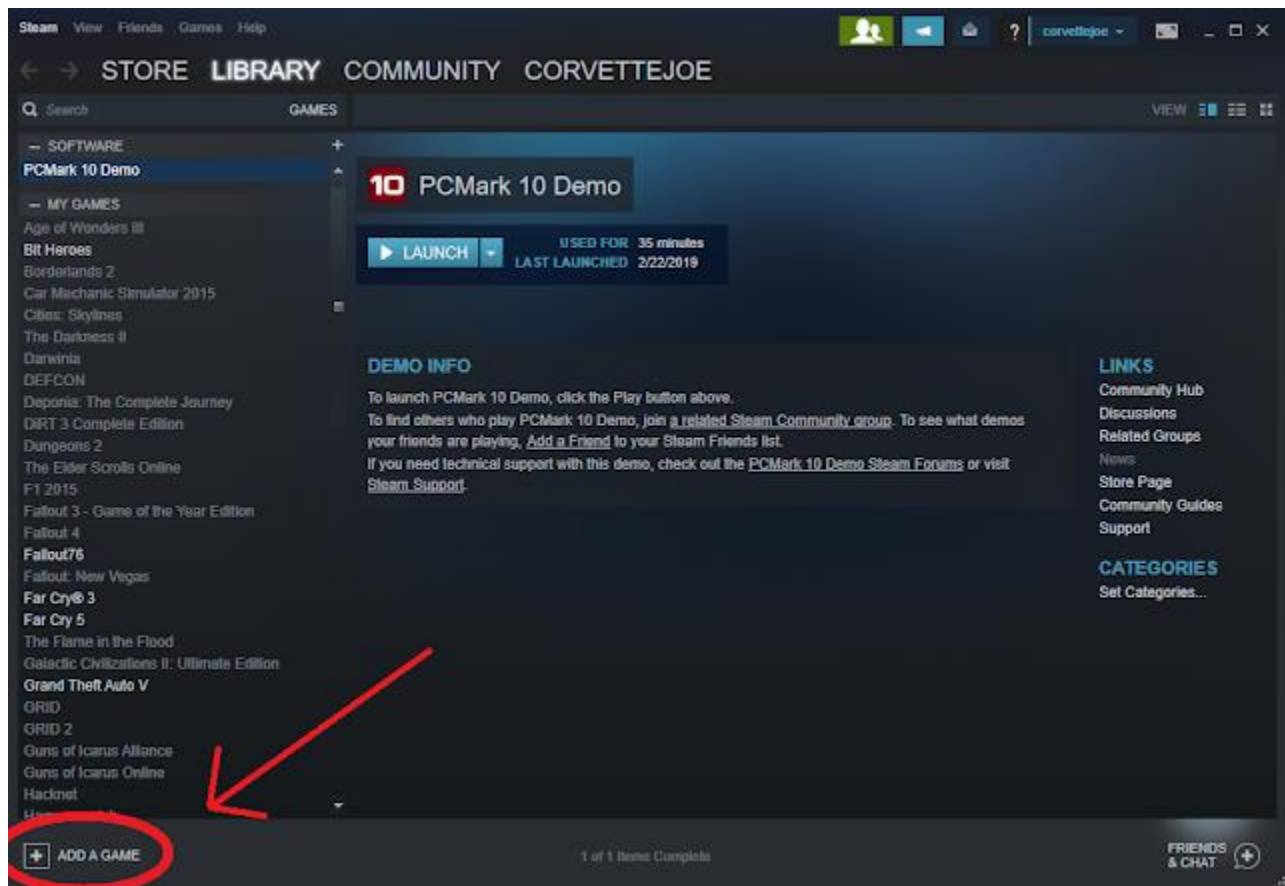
Steam View Friends Games Help

? corvettejoe

STORE LIBRARY COMMUNITY CORVETTEJOE

Search GAMES

VIEW

— SOFTWARE
PCMark 10 Demo
— MY GAMES
Age of Wonders III
Bit Heroes
Borderlands 2
Car Mechanic Simulator 2015
Cities: Skylines
The Darkness II
Darwinia
DEFCON
Deponia: The Complete Journey
DiRT 3 Complete Edition
Dungeons 2
The Elder Scrolls Online
F1 2015
Fallout 3 - Game of the Year Edition
Fallout 4
Fallout76
Fallout: New Vegas
Far Cry® 3
Far Cry 5
The Flame in the Flood
Galactic Civilizations II: Ultimate Edition
Grand Theft Auto V
GRID
GRID 2
Guns of Icarus Alliance
Guns of Icarus Online
Hacknet
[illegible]

10 PCMark 10 Demo

LAUNCH USED FOR 35 minutes
LAST LAUNCHED 2/22/2019

DEMO INFO
To launch PCMark 10 Demo, click the Play button above.
To find others who play PCMark 10 Demo, join a related Steam Community group. To see what demos your friends are playing, Add a Friend to your Steam Friends list.
If you need technical support with this demo, check out the PCMark 10 Demo Steam Forums or visit Steam Support.

LINKS
Community Hub
Discussions
Related Groups
News
Store Page
Community Guides
Support

CATEGORIES
Set Categories...

ADD A GAME

1 of 1 Items Complete

FRIENDS & CHAT